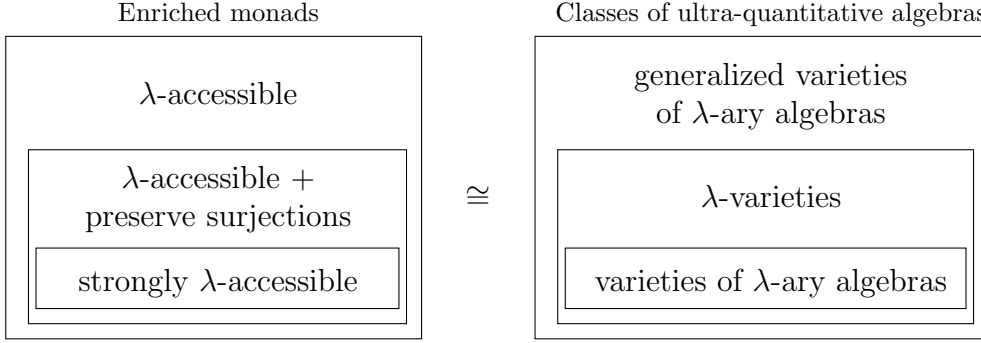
Enriched monads

$\lambda$-accessible

$\lambda$-accessible + preserve surjections

strongly $\lambda$-accessible

$\cong$

Classes of ultra-quantitative algebras

generalized varieties of $\lambda$-ary algebras

$\lambda$-varieties

varieties of $\lambda$-ary algebras